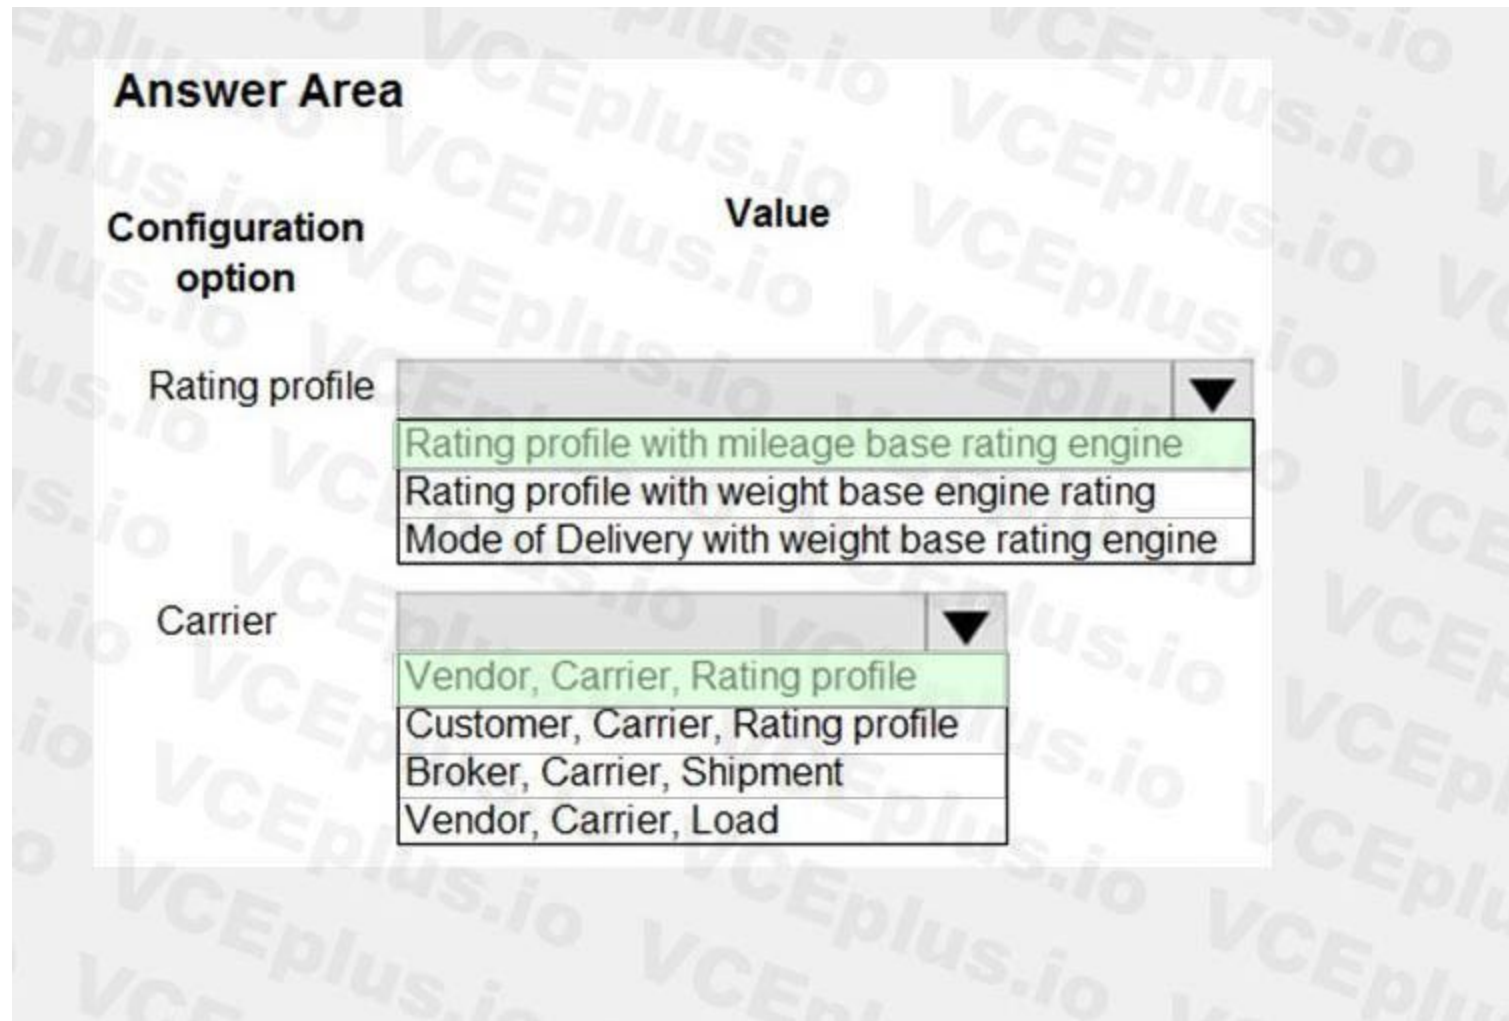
Answer Area

| Configuration option | Value |
|---|---|
| Rating profile | Rating profile with mileage base rating engine<br>Rating profile with weight base engine rating<br>Mode of Delivery with weight base rating engine |
| Carrier | Vendor, Carrier, Rating profile<br>Customer, Carrier, Rating profile<br>Broker, Carrier, Shipment<br>Vendor, Carrier, Load |

VCEplus.io